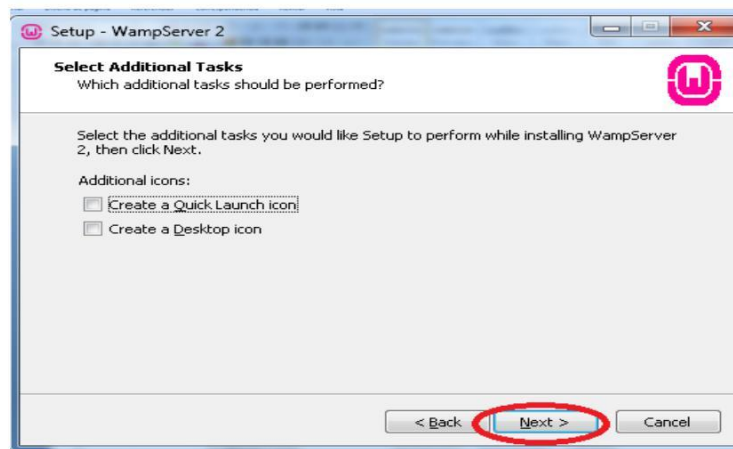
Setup - WampServer 2

Select Additional Tasks
Which additional tasks should be performed?

Select the additional tasks you would like Setup to perform while installing WampServer 2, then click Next.

Additional icons:

Create a Quick Launch icon

Create a Desktop icon

< Back
Next >
Cancel